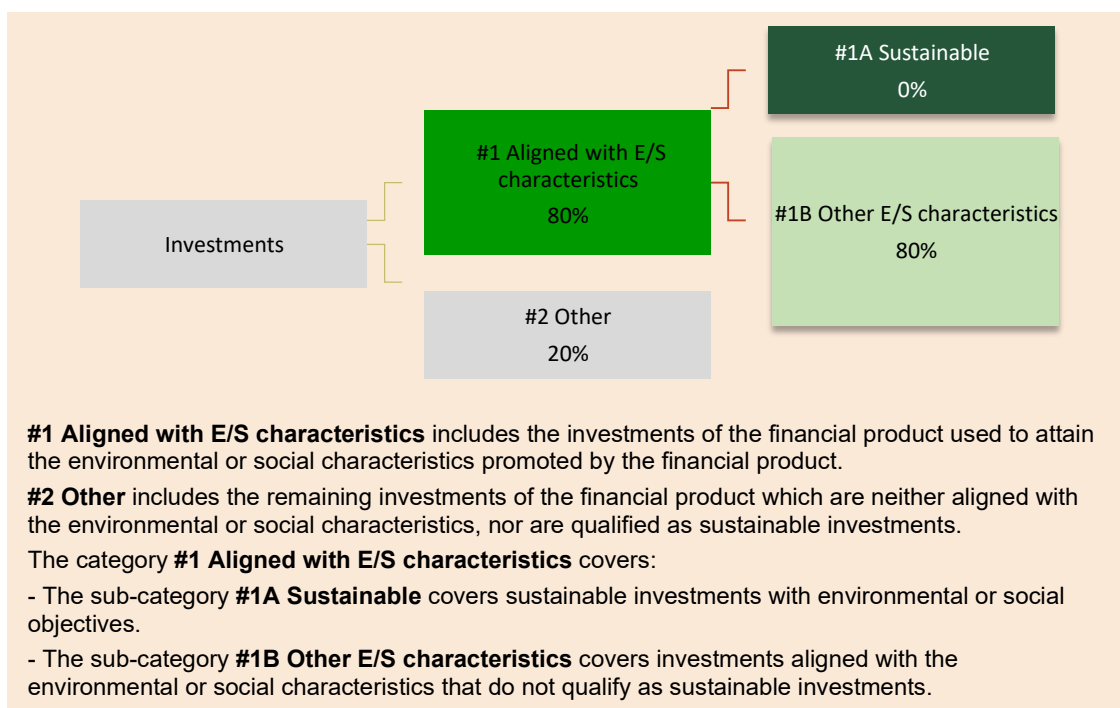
Investments

#1 Aligned with E/S characteristics
80%

#2 Other
20%

#1A Sustainable
0%

#1B Other E/S characteristics
80%

**#1 Aligned with E/S characteristics** includes the investments of the financial product used to attain the environmental or social characteristics promoted by the financial product.

**#2 Other** includes the remaining investments of the financial product which are neither aligned with the environmental or social characteristics, nor are qualified as sustainable investments.

The category **#1 Aligned with E/S characteristics** covers:

- The sub-category **#1A Sustainable** covers sustainable investments with environmental or social objectives.

- The sub-category **#1B Other E/S characteristics** covers investments aligned with the environmental or social characteristics that do not qualify as sustainable investments.